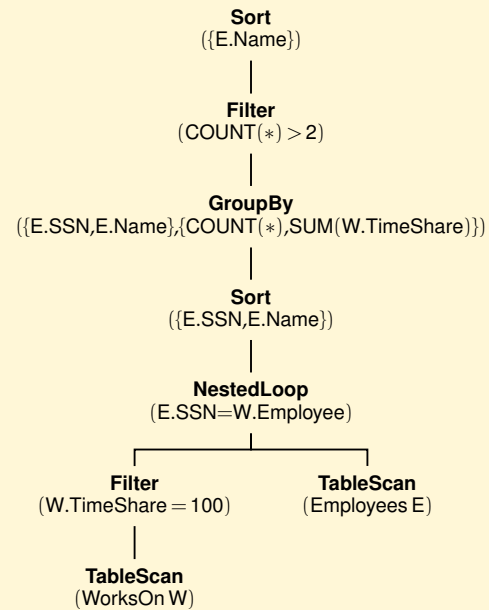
**Sort**
({E.Name})

**Filter**
(COUNT(∗) > 2)

**GroupBy**
({E.SSN,E.Name},{COUNT(∗),SUM(W.TimeShare)})

**Sort**
({E.SSN,E.Name})

**NestedLoop**
(E.SSN=W.Employee)

**Filter**
(W.TimeShare = 100)

**TableScan**
(Employees E)

**TableScan**
(WorksOn W)